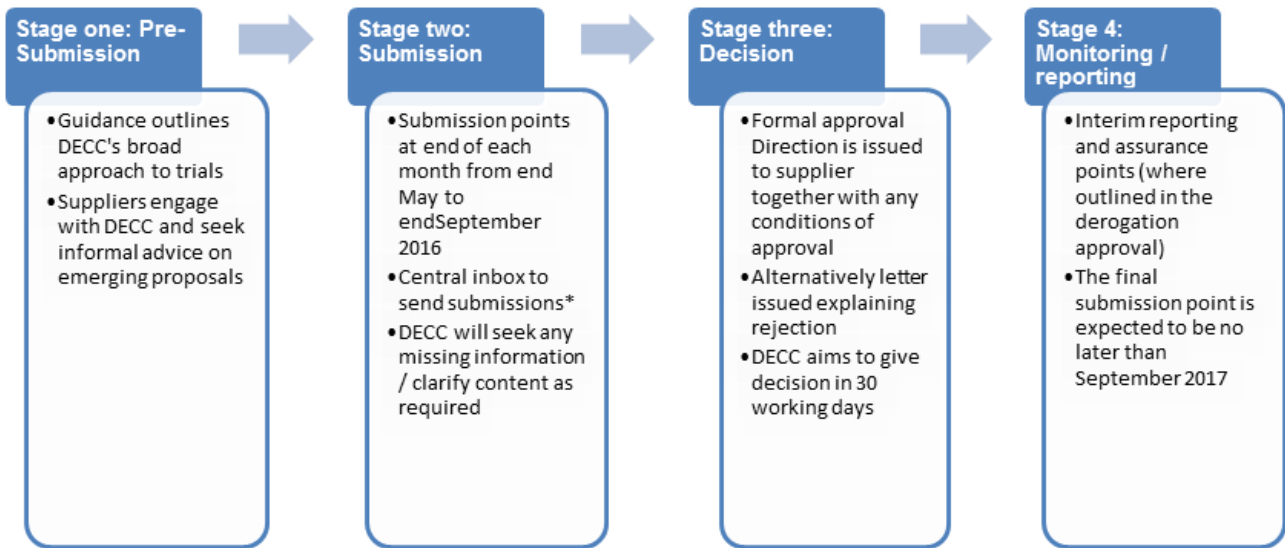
Stage one: Pre-Submission

• Guidance outlines DECC's broad approach to trials
• Suppliers engage with DECC and seek informal advice on emerging proposals

Stage two: Submission

• Submission points at end of each month from end May to endSeptember 2016
• Central inbox to send submissions*
• DECC will seek any missing information / clarify content as required

Stage three: Decision

• Formal approval Direction is issued to supplier together with any conditions of approval
• Alternatively letter issued explaining rejection
• DECC aims to give decision in 30 working days

Stage 4: Monitoring / reporting

• Interim reporting and assurance points (where outlined in the derogation approval)
• The final submission point is expected to be no later than September 2017